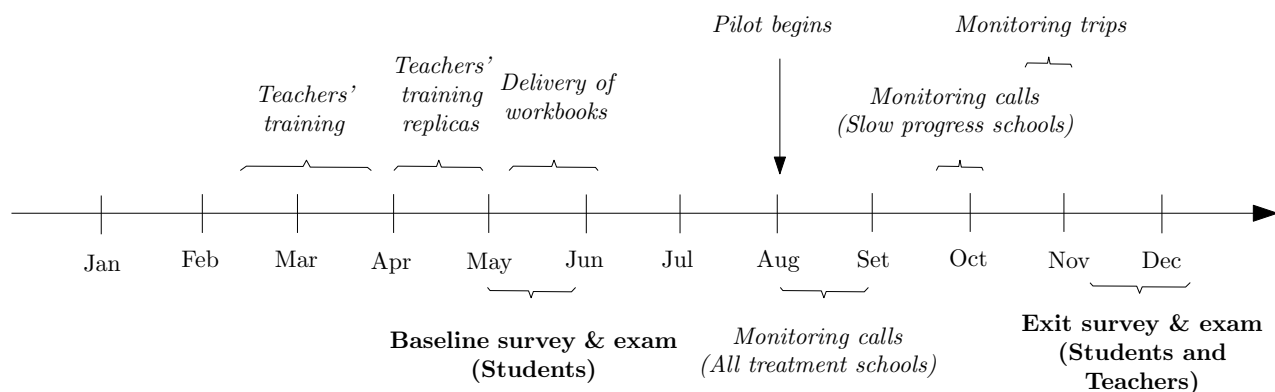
Pilot begins

Monitoring trips

Teachers' training

Teachers' training replicas

Delivery of workbooks

Monitoring calls (Slow progress schools)

Jan

Feb

Mar

Apr

May

Jun

Jul

Aug

Set

Oct

Nov

Dec

Baseline survey & exam (Students)

Monitoring calls (All treatment schools)

Exit survey & exam (Students and Teachers)